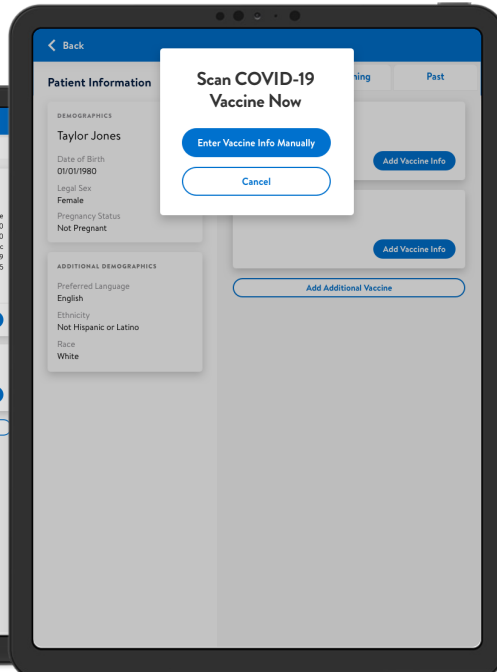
Back

Patient Information

DEMOGRAPHICS
Taylor Jones
Date of Birth
01/01/1980
Legal Sex
Female
Pregnancy Status
Not Pregnant

ADDITIONAL DEMOGRAPHICS
Preferred Language
English
Ethnicity
Not Hispanic or Latino
Race
White

Scan COVID-19 Vaccine Now

Enter Vaccine Info Manually

Cancel

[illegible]ning

Past

Add Vaccine Info

Add Vaccine Info

Add Additional Vaccine